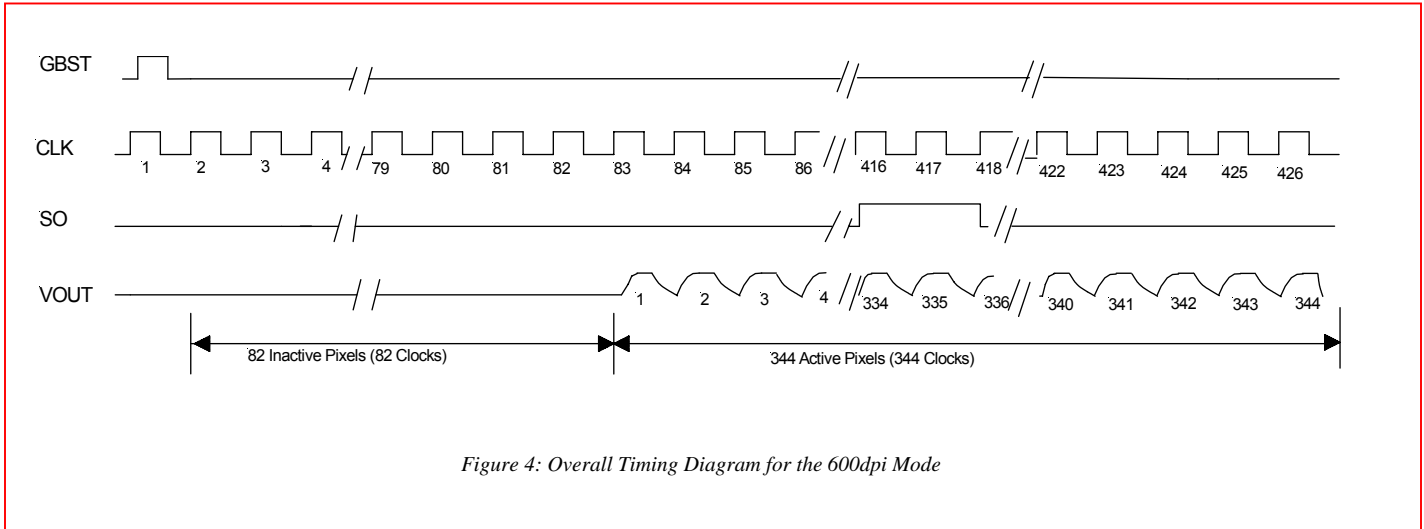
GBST

CLK

1 2 3 4 79 80 81 82 83 84 85 86 416 417 418 422 423 424 425 426

SO

VOUT

1 2 3 4 334 335 336 340 341 342 343 344

82 Inactive Pixels (82 Clocks)

344 Active Pixels (344 Clocks)

Figure 4: Overall Timing Diagram for the 600dpi Mode